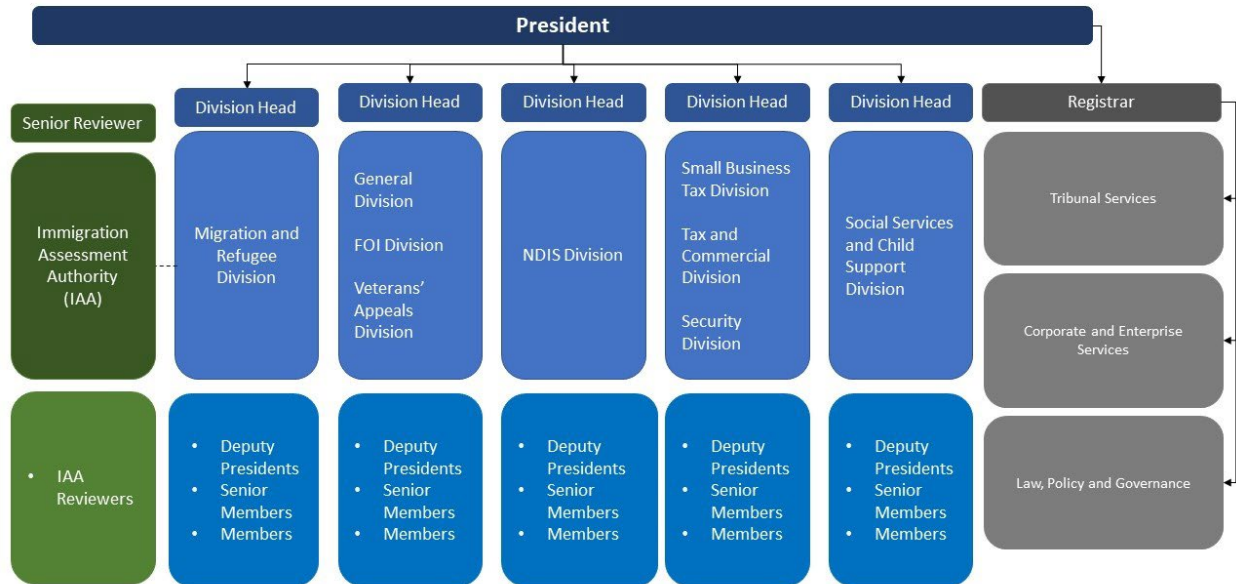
President

Senior Reviewer

Immigration Assessment Authority (IAA)

• IAA Reviewers

Division Head

Migration and Refugee Division

• Deputy Presidents
• Senior Members
• Members

Division Head

General Division

FOI Division

Veterans' Appeals Division

• Deputy Presidents
• Senior Members
• Members

Division Head

NDIS Division

• Deputy Presidents
• Senior Members
• Members

Division Head

Small Business Tax Division

Tax and Commercial Division

Security Division

• Deputy Presidents
• Senior Members
• Members

Division Head

Social Services and Child Support Division

• Deputy Presidents
• Senior Members
• Members

Registrar

Tribunal Services

Corporate and Enterprise Services

Law, Policy and Governance